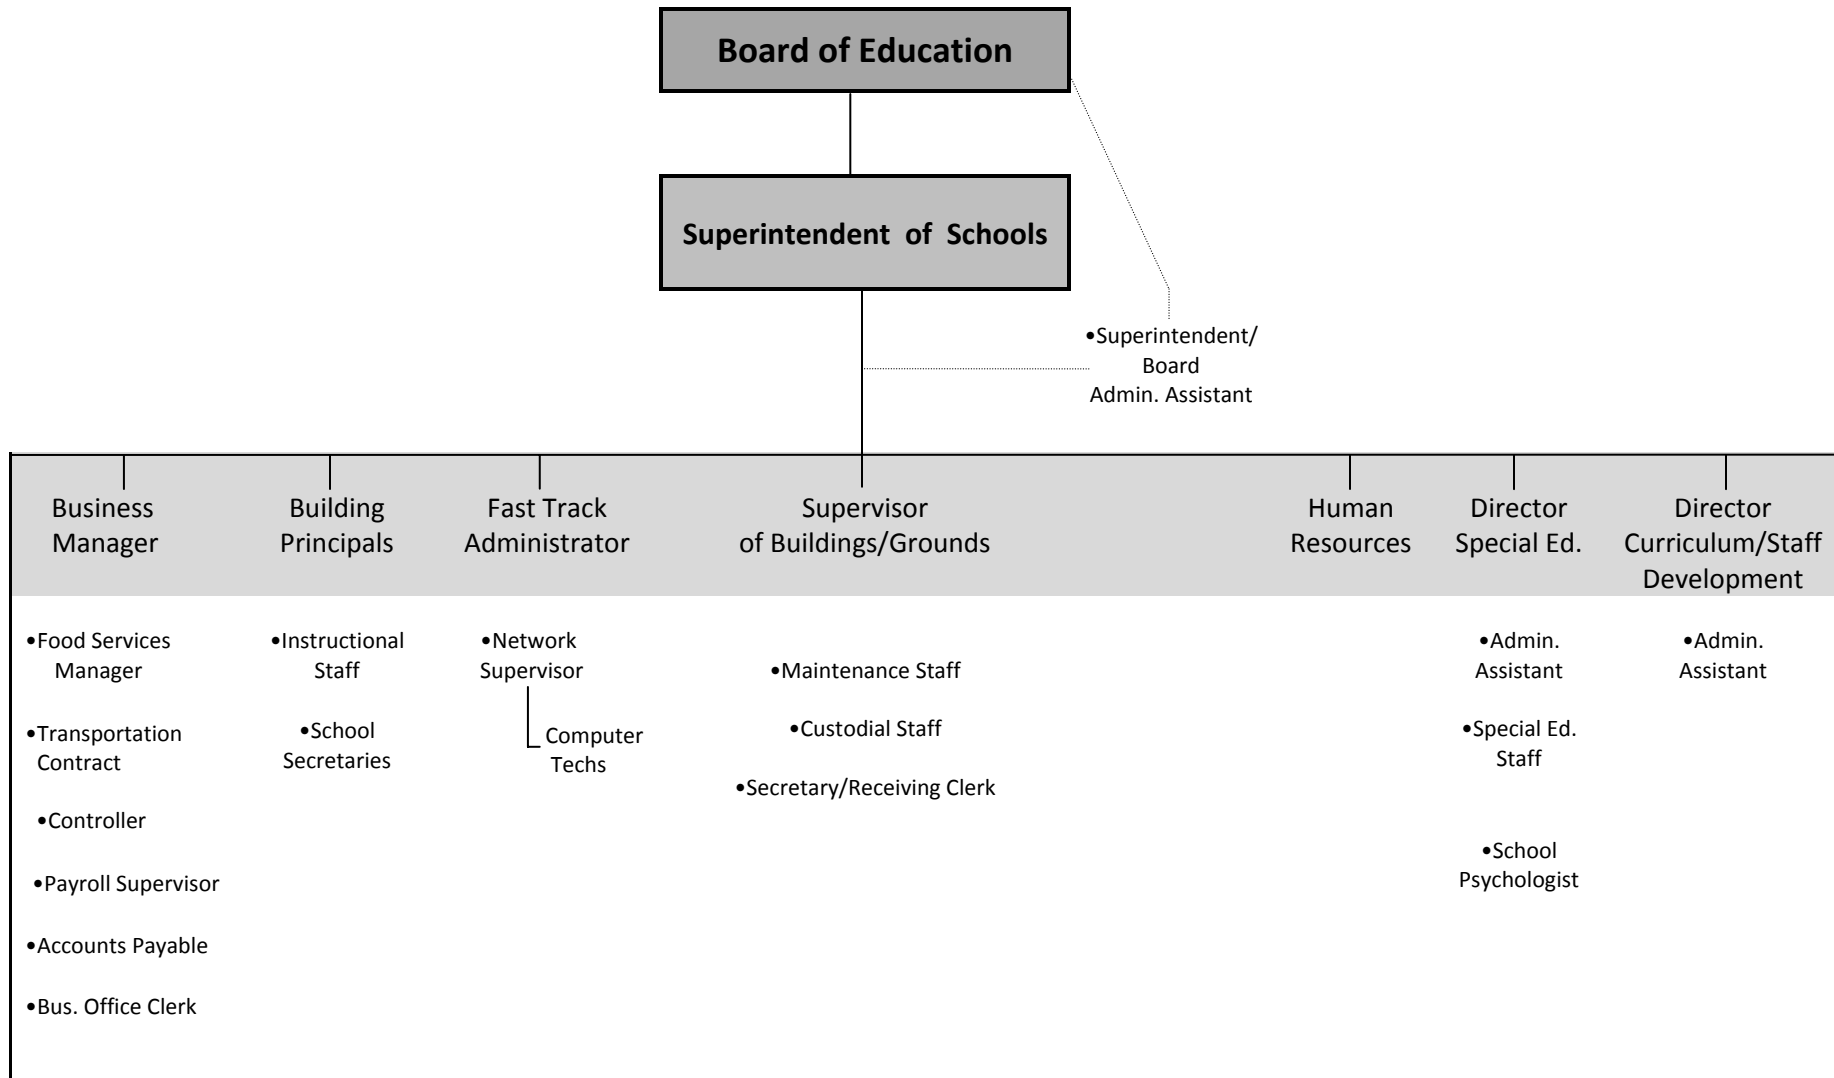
Board of Education

Superintendent of Schools

•Superintendent/ Board Admin. Assistant

Business Manager

•Food Services Manager

•Transportation Contract

•Controller

•Payroll Supervisor

•Accounts Payable

•Bus. Office Clerk

Building Principals

•Instructional Staff

•School Secretaries

Fast Track Administrator

•Network Supervisor

Computer Techs

Supervisor of Buildings/Grounds

•Maintenance Staff

•Custodial Staff

•Secretary/Receiving Clerk

Human Resources

Director Special Ed.

•Admin. Assistant

•Special Ed. Staff

•School Psychologist

Director Curriculum/Staff Development

•Admin. Assistant